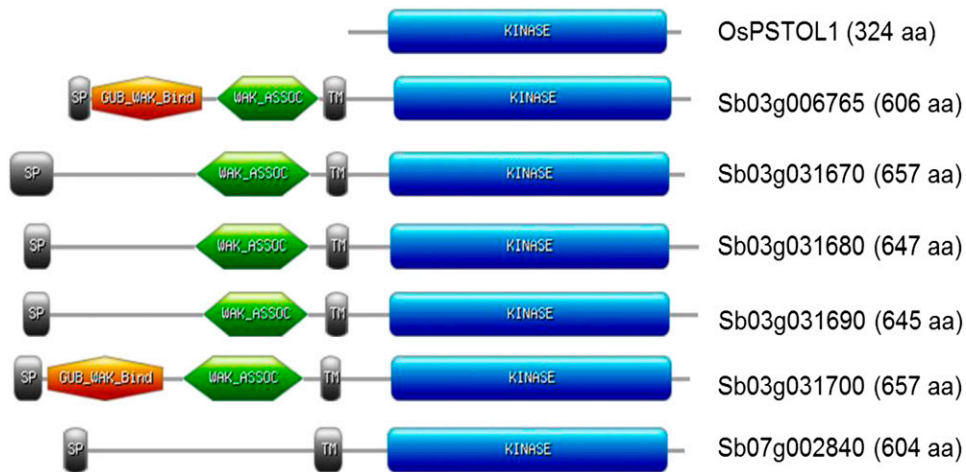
KINASE OsPSTOL1 (324 aa)

SP GUB_WAK_Bind WAK_ASSOC TM KINASE Sb03g006765 (606 aa)

SP WAK_ASSOC TM KINASE Sb03g031670 (657 aa)

SP WAK_ASSOC TM KINASE Sb03g031680 (647 aa)

SP WAK_ASSOC TM KINASE Sb03g031690 (645 aa)

SP GUB_WAK_Bind WAK_ASSOC TM KINASE Sb03g031700 (657 aa)

SP TM KINASE Sb07g002840 (604 aa)